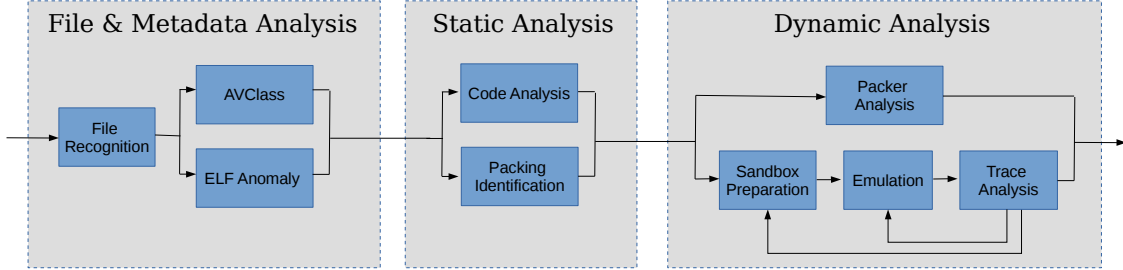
File & Metadata Analysis

File Recognition

AVClass

ELF Anomaly

Static Analysis

Code Analysis

Packing Identification

Dynamic Analysis

Packer Analysis

Sandbox Preparation

Emulation

Trace Analysis